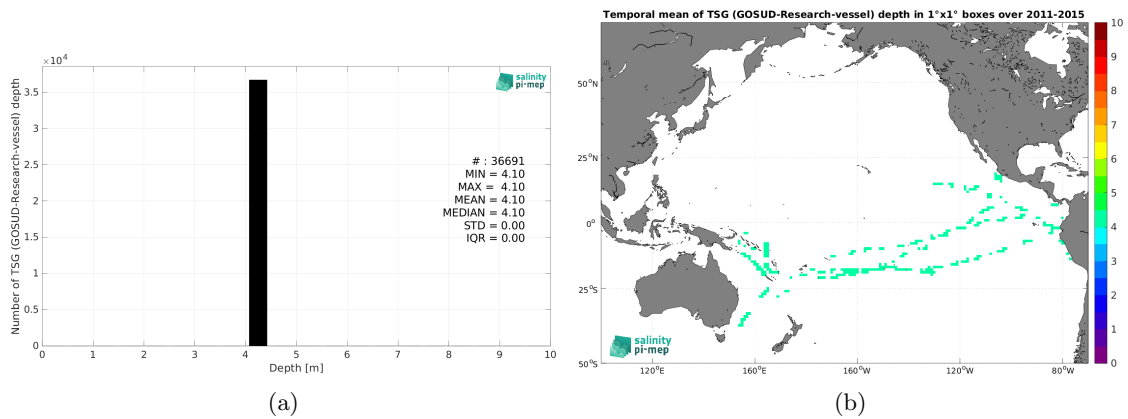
$\times 10^4$

3.5
3
2.5
2
1.5
1
0.5
0

salinity pi-mep

# : 36691
MIN = 4.10
MAX = 4.10
MEAN = 4.10
MEDIAN = 4.10
STD = 0.00
IQR = 0.00

Number of TSG (GOSUD-Research-vessel) depth

0 1 2 3 4 5 6 7 8 9 10
Depth [m]

(a)

Temporal mean of TSG (GOSUD-Research-vessel) depth in 1°x1° boxes over 2011-2015

50°N
25°N
0°
25°S
50°S

120°E 160°E 160°W 120°W 80°W

salinity pi-mep

10
9
8
7
6
5
4
3
2
1
0

(b)